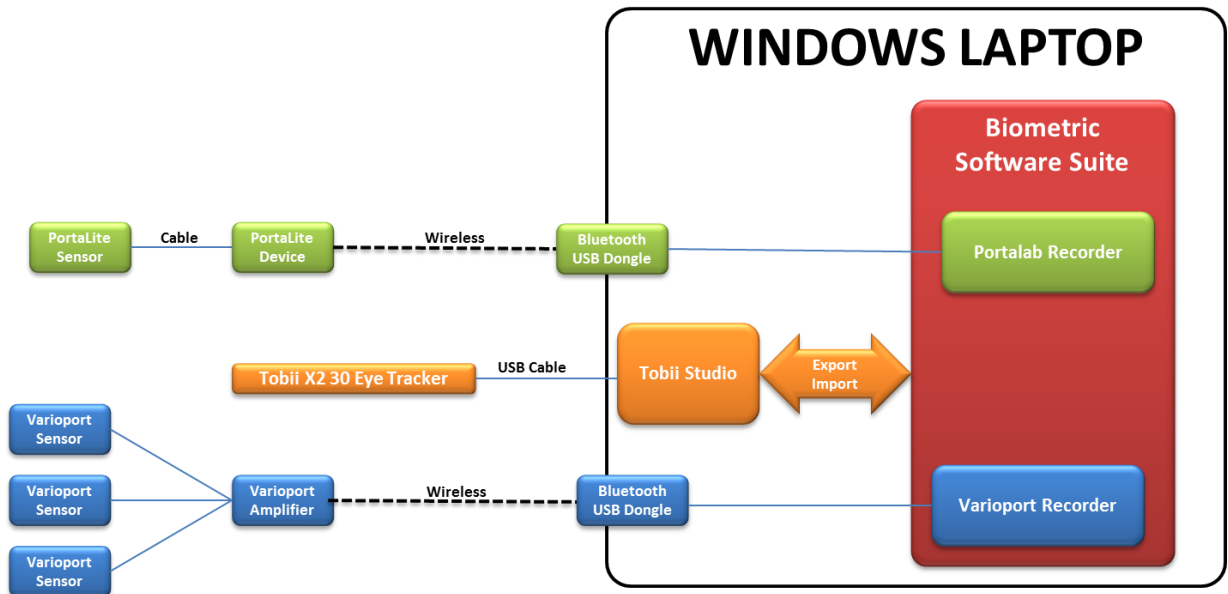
WINDOWS LAPTOP

Biometric Software Suite

PortaLite Sensor

Cable

PortaLite Device

Wireless

Bluetooth USB Dongle

Portalab Recorder

Tobii X2 30 Eye Tracker

USB Cable

Tobii Studio

Export Import

Varioport Sensor

Varioport Sensor

Varioport Sensor

Varioport Amplifier

Wireless

Bluetooth USB Dongle

Varioport Recorder